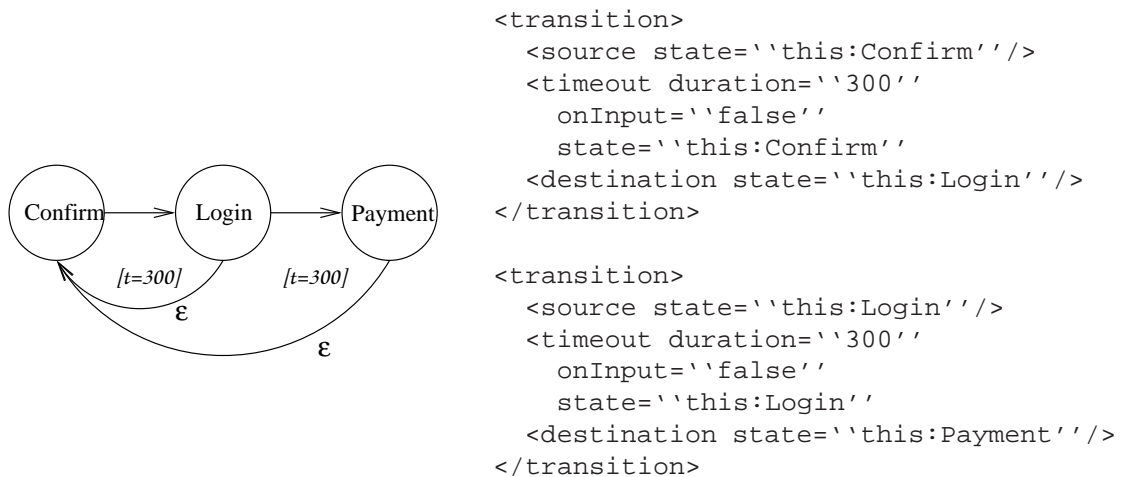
Confirm
Login
Payment
[t=300]
ε
[t=300]
ε

```
<transition>
  <source state=''this:Confirm''/>
  <timeout duration=''300''
    onInput=''false''
    state=''this:Confirm''
  <destination state=''this:Login''/>
</transition>

<transition>
  <source state=''this:Login''/>
  <timeout duration=''300''
    onInput=''false''
    state=''this:Login''
  <destination state=''this:Payment''/>
</transition>
```